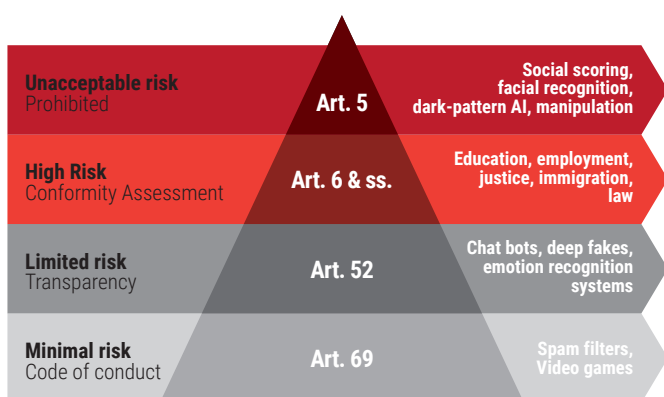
Unacceptable risk
Prohibited

Art. 5

Social scoring, facial recognition, dark-pattern AI, manipulation

High Risk
Conformity Assessment

Art. 6 & ss.

Education, employment, justice, immigration, law

Limited risk
Transparency

Art. 52

Chat bots, deep fakes, emotion recognition systems

Minimal risk
Code of conduct

Art. 69

Spam filters, Video games